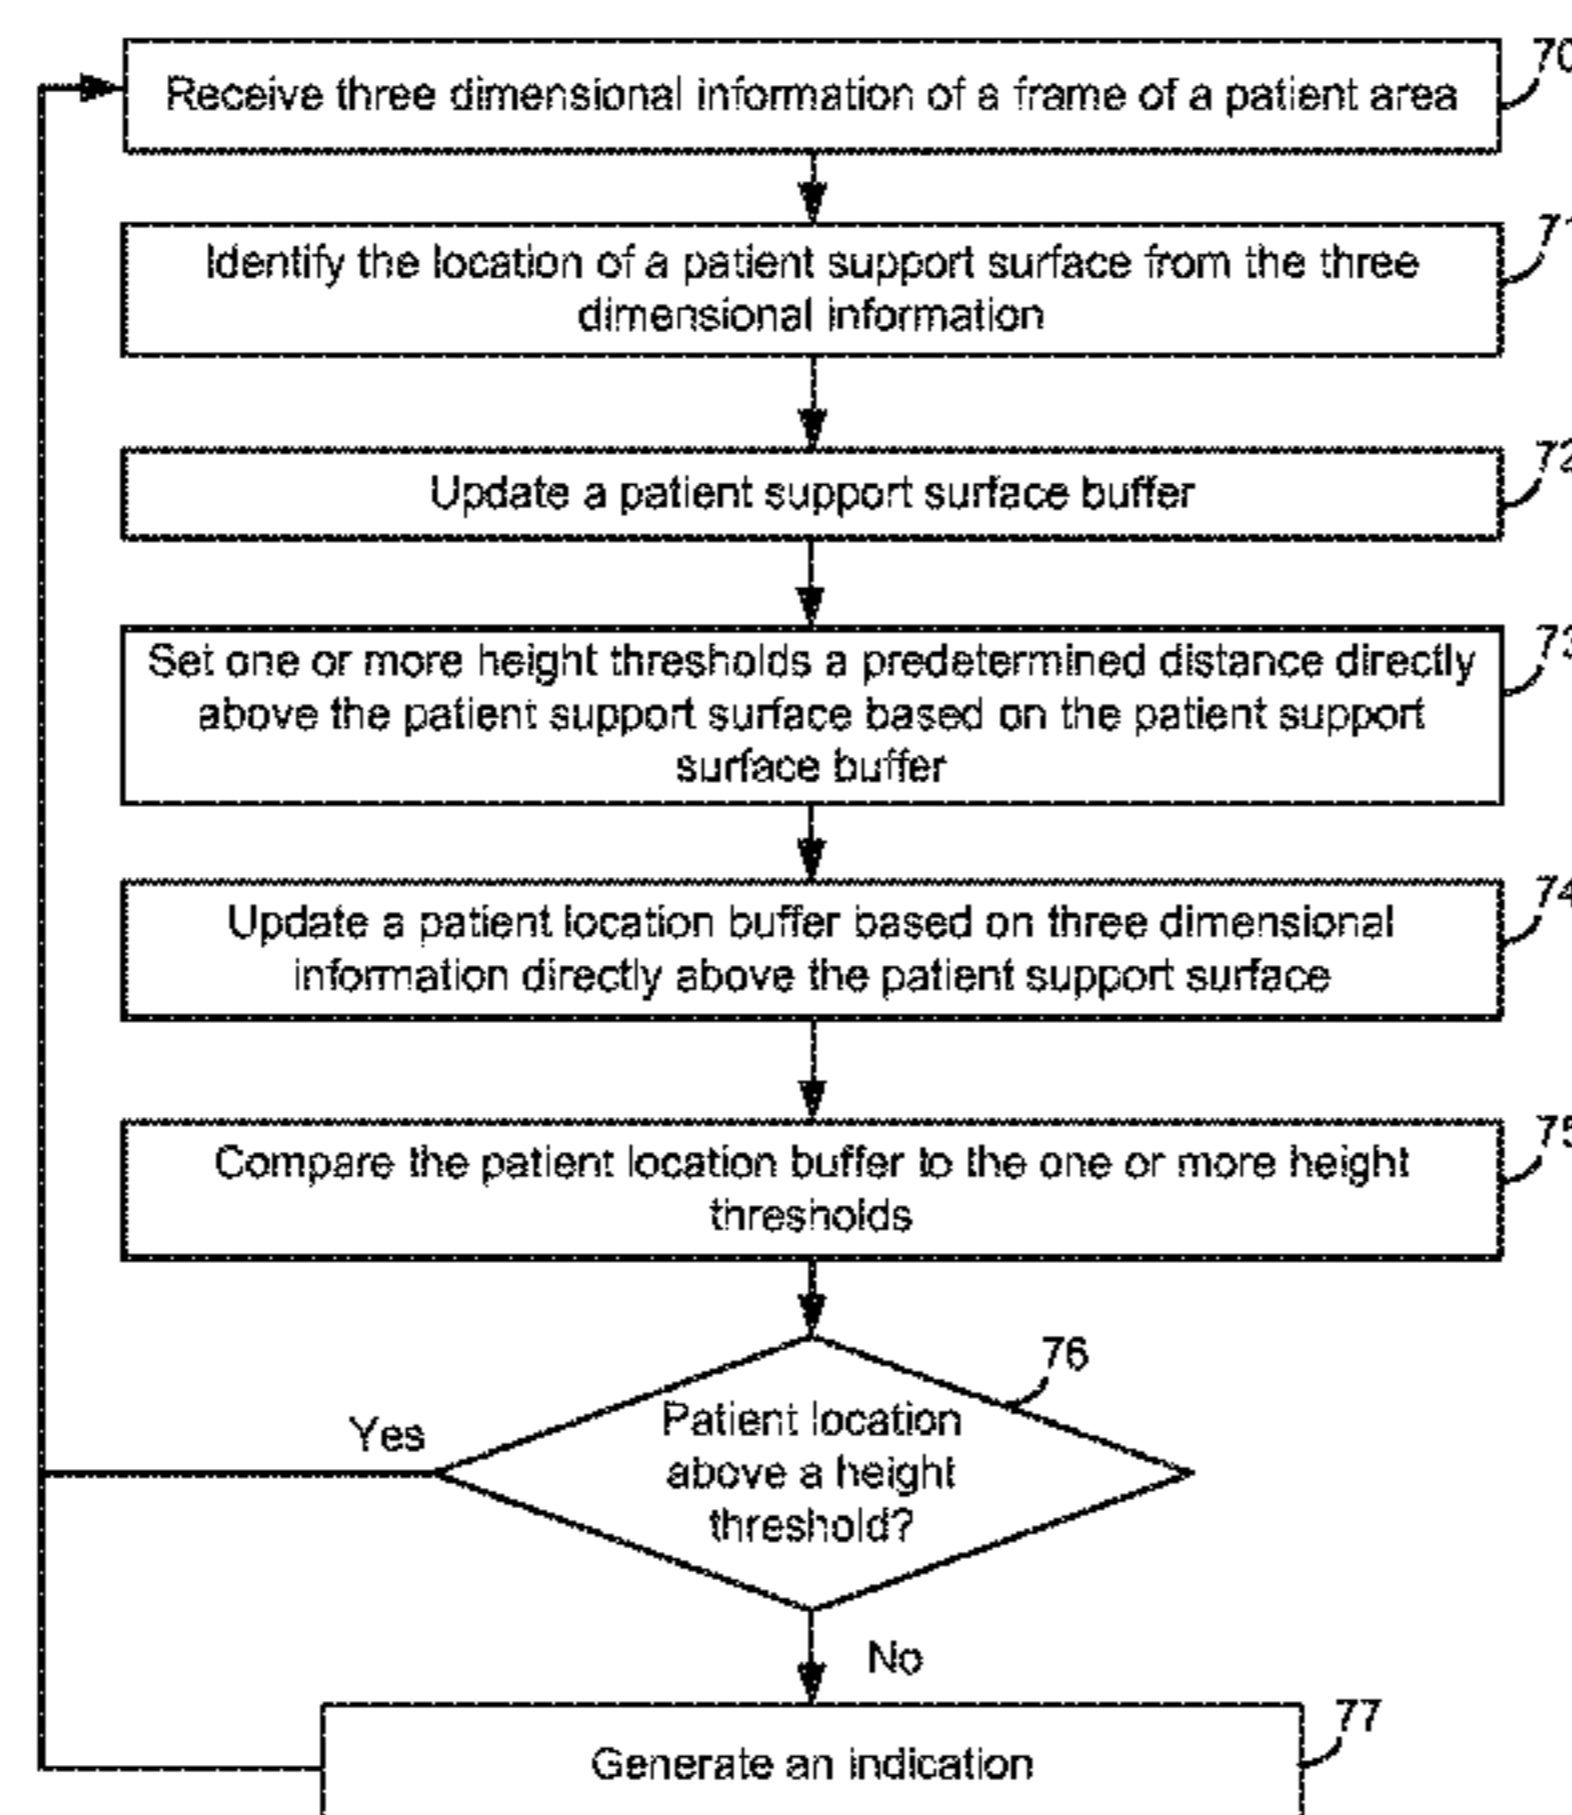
Receive three dimensional information of a frame of a patient area

70

Identify the location of a patient support surface from the three dimensional information

71

Update a patient support surface buffer

72

Set one or more height thresholds a predetermined distance directly above the patient support surface based on the patient support surface buffer

73

Update a patient location buffer based on three dimensional information directly above the patient support surface

74

Compare the patient location buffer to the one or more height thresholds

75

76

Patient location above a height threshold?

Yes

No

Generate an indication

77